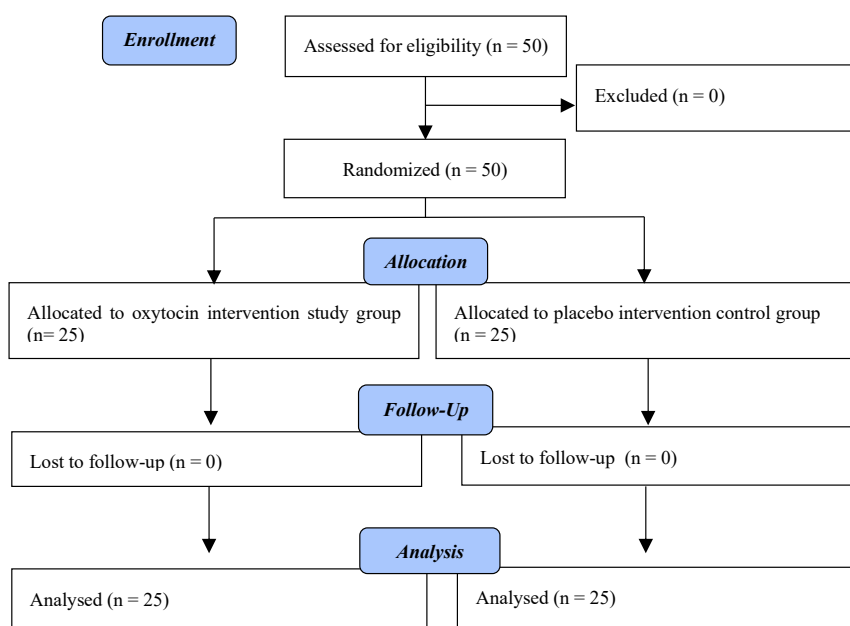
Enrollment

Assessed for eligibility (n = 50)

Excluded (n = 0)

Randomized (n = 50)

Allocation

Allocated to oxytocin intervention study group (n= 25)

Allocated to placebo intervention control group (n = 25)

Follow-Up

Lost to follow-up (n = 0)

Lost to follow-up (n = 0)

Analysis

Analysed (n = 25)

Analysed (n = 25)